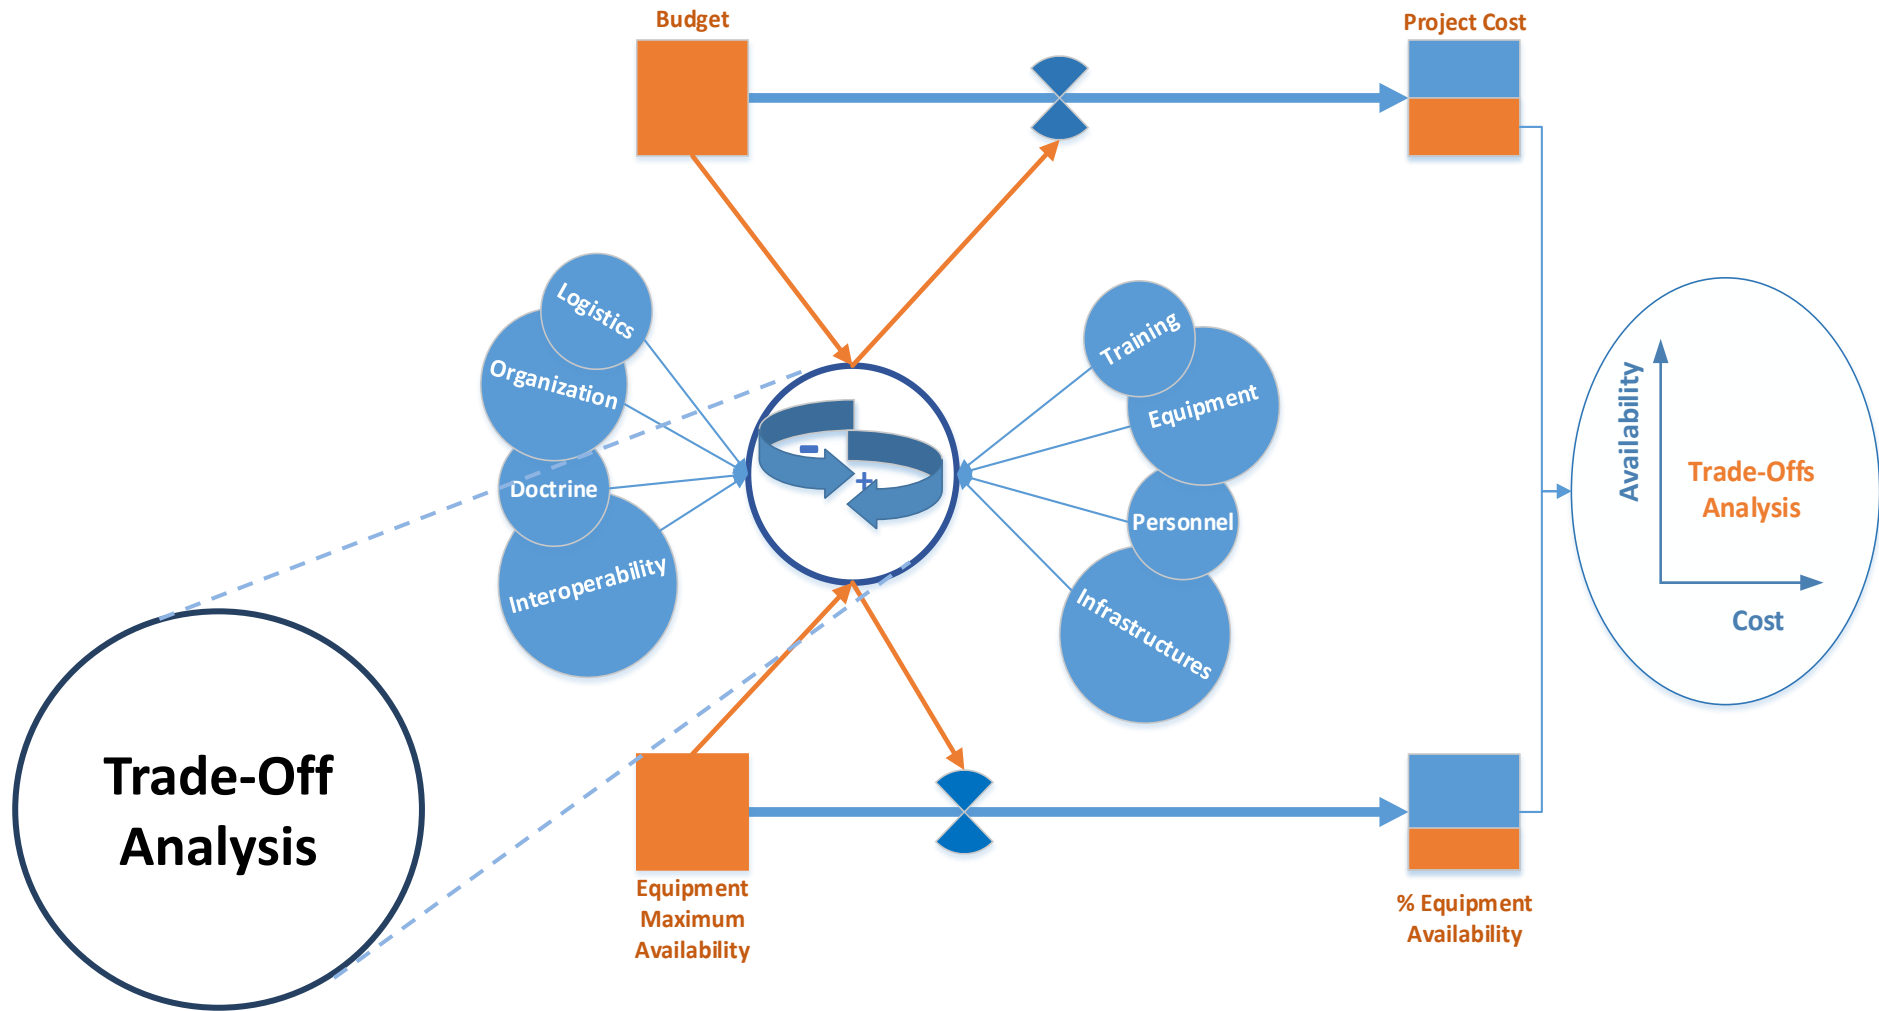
Budget

Project Cost

Logistics

Organization

Doctrine

Interoperability

Training

Equipment

Personnel

Infrastructures

Availability

Trade-Offs Analysis

Cost

Trade-Off Analysis

Equipment Maximum Availability

% Equipment Availability